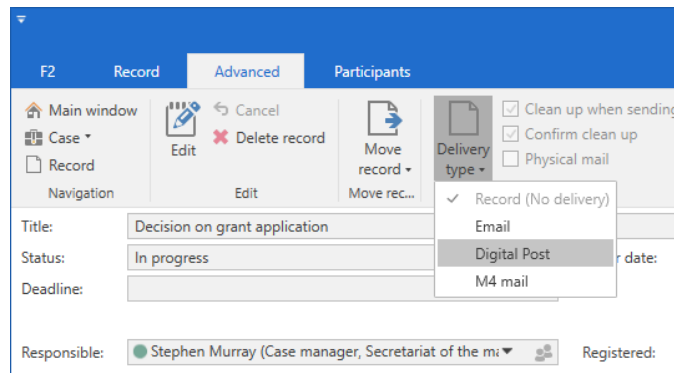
F2 Record Advanced Participants

Main window
Case
Record
Navigation

Edit
Cancel
Delete record
Edit

Move record
Move rec...

Delivery type

Clean up when sending
Confirm clean up
Physical mail

Record (No delivery)
Email
Digital Post
M4 mail

Title: Decision on grant application
Status: In progress
Deadline:
r date:

Responsible: Stephen Murray (Case manager, Secretariat of the ma
Registered: